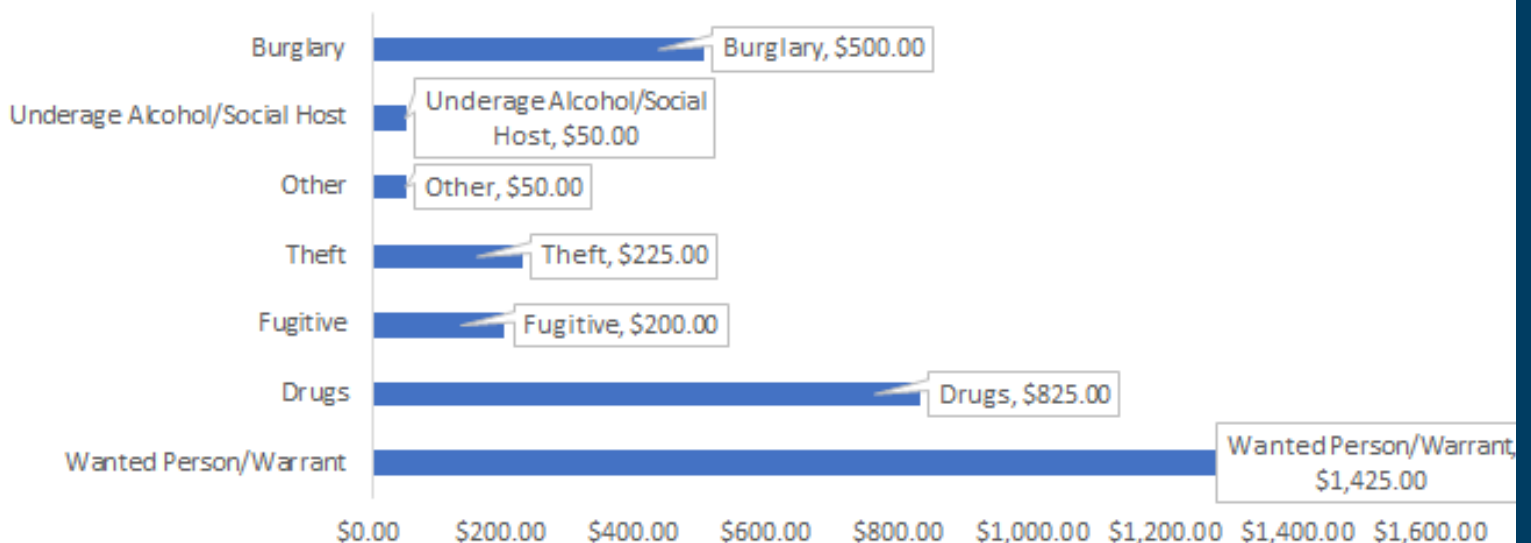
Burglary
Burglary, $500.00

Underage Alcohol/Social Host
Underage Alcohol/Social Host, $50.00

Other
Other, $50.00

Theft
Theft, $225.00

Fugitive
Fugitive, $200.00

Drugs
Drugs, $825.00

Wanted Person/Warrant
Wanted Person/Warrant, $1,425.00

$0.00 $200.00 $400.00 $600.00 $800.00 $1,000.00 $1,200.00 $1,400.00 $1,600.00